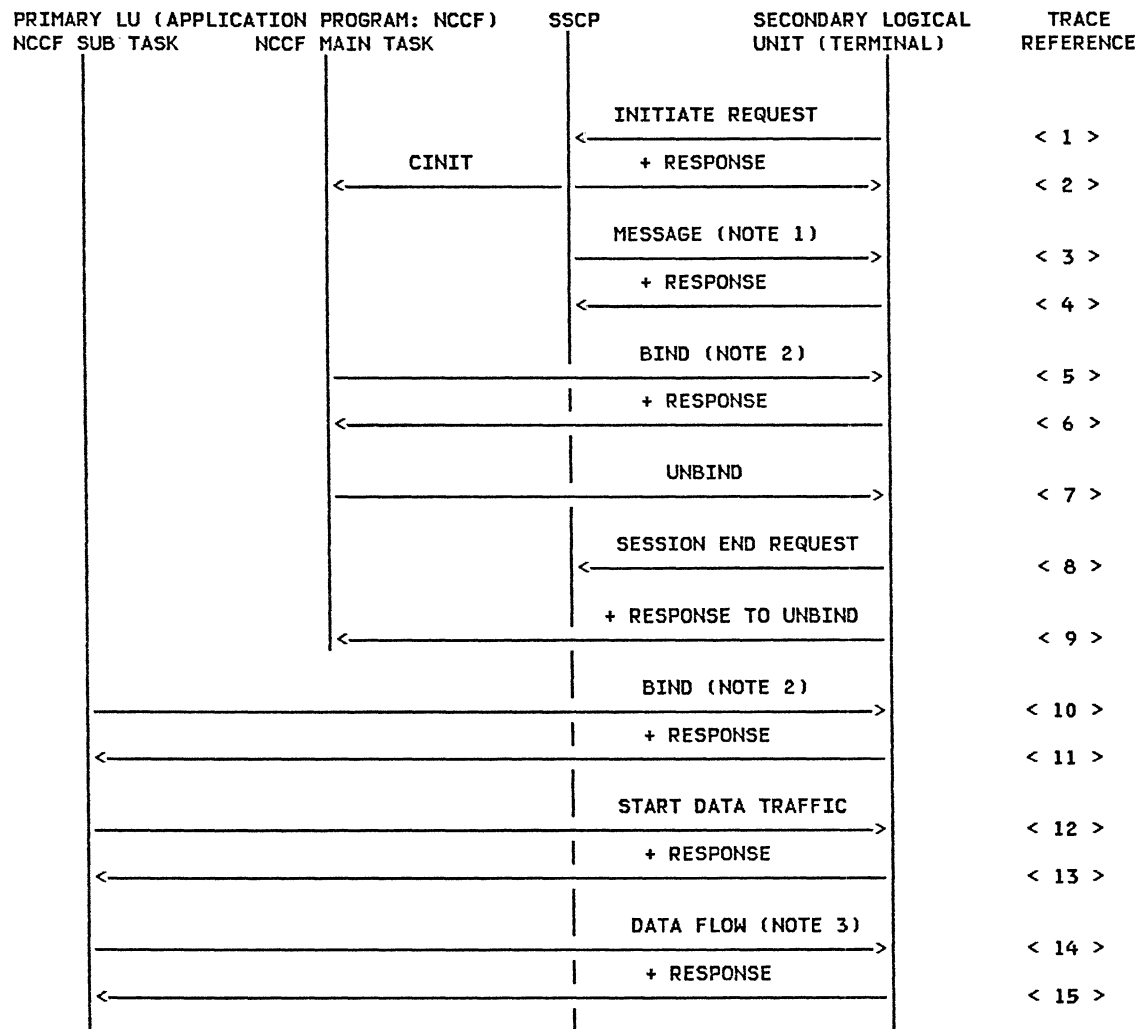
PRIMARY LU (APPLICATION PROGRAM: NCCF) SSCP SECONDARY LOGICAL UNIT (TERMINAL) TRACE REFERENCE
NCCF SUB TASK NCCF MAIN TASK

INITIATE REQUEST < 1 >
CINIT + RESPONSE < 2 >
MESSAGE (NOTE 1) < 3 >
+ RESPONSE < 4 >
BIND (NOTE 2) < 5 >
+ RESPONSE < 6 >
UNBIND < 7 >
SESSION END REQUEST < 8 >
+ RESPONSE TO UNBIND < 9 >
BIND (NOTE 2) < 10 >
+ RESPONSE < 11 >
START DATA TRAFFIC < 12 >
+ RESPONSE < 13 >
DATA FLOW (NOTE 3) < 14 >
+ RESPONSE < 15 >